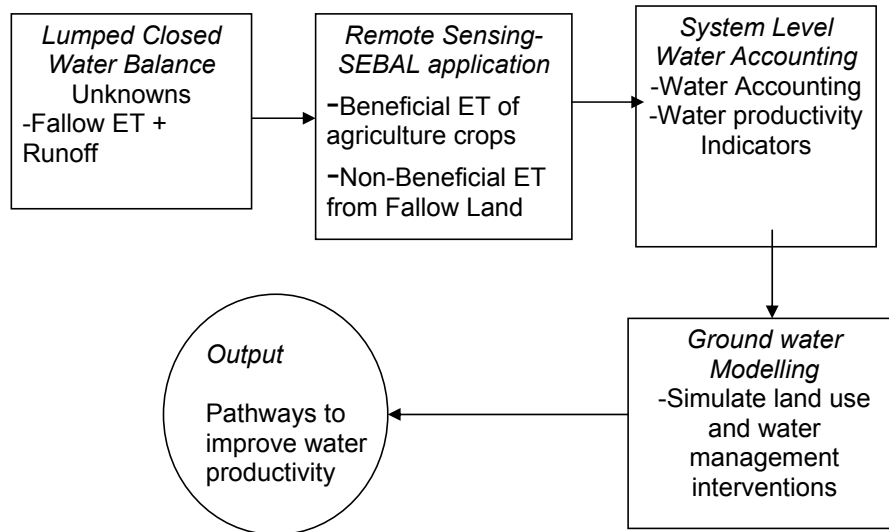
Lumped Closed Water Balance
Unknowns
-Fallow ET + Runoff

Remote Sensing-SEBAL application
-Beneficial ET of agriculture crops
-Non-Beneficial ET from Fallow Land

System Level Water Accounting
-Water Accounting
-Water productivity Indicators

Ground water Modelling
-Simulate land use and water management interventions

Output

Pathways to improve water productivity